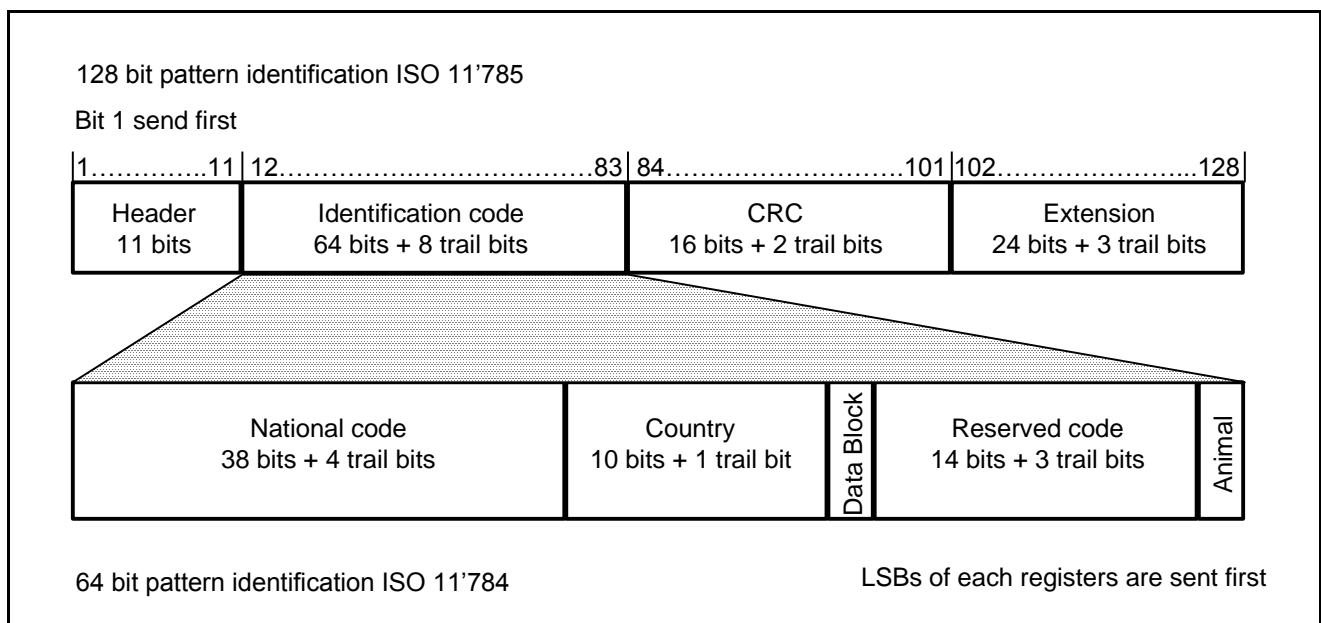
128 bit pattern identification ISO 11’785

Bit 1 send first

| 1…………..11 | 12……………………………….83 | 84……………………….101 | 102…………………..128 |
|---|---|---|---|
| Header 11 bits | Identification code 64 bits + 8 trail bits | CRC 16 bits + 2 trail bits | Extension 24 bits + 3 trail bits |

| National code 38 bits + 4 trail bits | Country 10 bits + 1 trail bit | Data Block | Reserved code 14 bits + 3 trail bits | Animal |
|---|---|---|---|---|

64 bit pattern identification ISO 11’784

LSBs of each registers are sent first